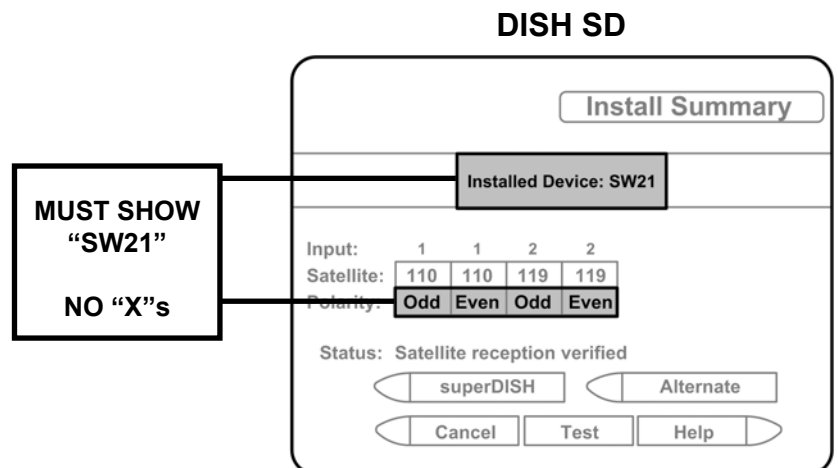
DISH SD

Install Summary

Installed Device: SW21

MUST SHOW "SW21"

NO "X"s

| Input: | 1 | 1 | 2 | 2 |
|---|---|---|---|---|
| Satellite: | 110 | 110 | 119 | 119 |
| Polarity: | Odd | Even | Odd | Even |

Status: Satellite reception verified

superDISH

Alternate

Cancel

Test

Help